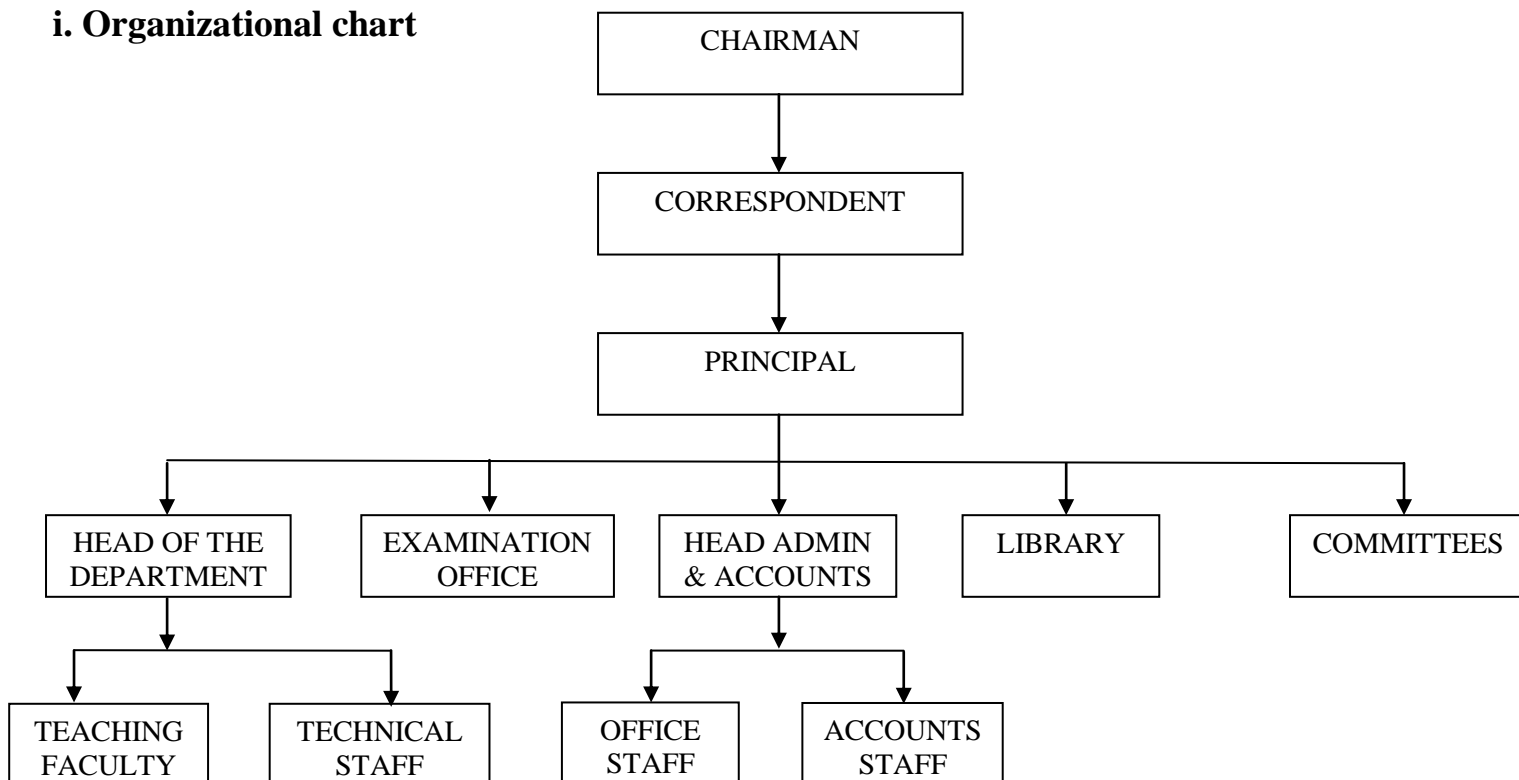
i. Organizational chart

CHAIRMAN

CORRESPONDENT

PRINCIPAL

HEAD OF THE DEPARTMENT

EXAMINATION OFFICE

HEAD ADMIN & ACCOUNTS

LIBRARY

COMMITTEES

TEACHING FACULTY

TECHNICAL STAFF

OFFICE STAFF

ACCOUNTS STAFF